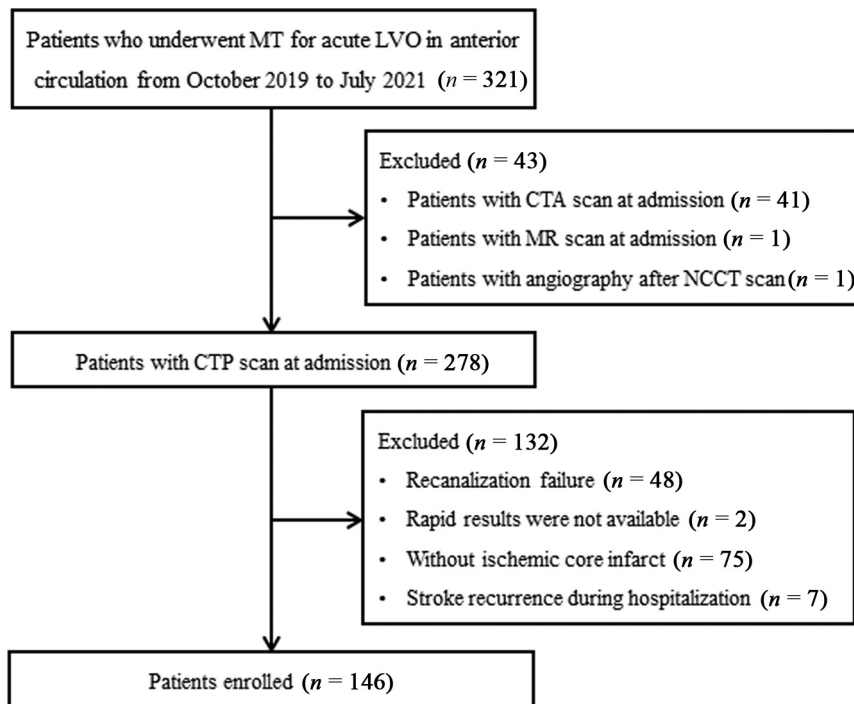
Patients who underwent MT for acute LVO in anterior circulation from October 2019 to July 2021 ($n$ = 321)

Excluded ($n$ = 43)
• Patients with CTA scan at admission ($n$ = 41)
• Patients with MR scan at admission ($n$ = 1)
• Patients with angiography after NCCT scan ($n$ = 1)

Patients with CTP scan at admission ($n$ = 278)

Excluded ($n$ = 132)
• Recanalization failure ($n$ = 48)
• Rapid results were not available ($n$ = 2)
• Without ischemic core infarct ($n$ = 75)
• Stroke recurrence during hospitalization ($n$ = 7)

Patients enrolled ($n$ = 146)